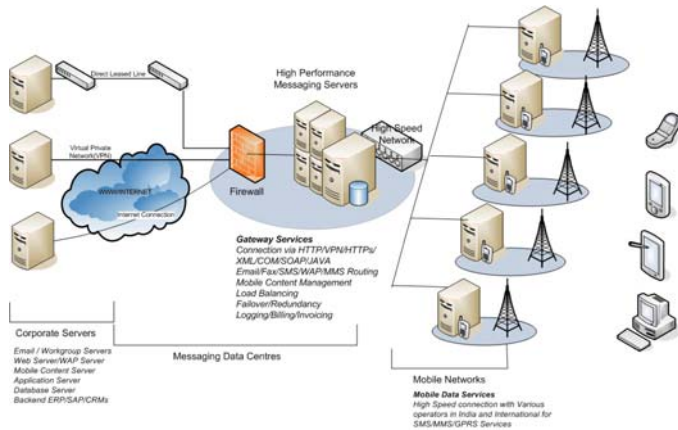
Direct Leased Line

High Performance Messaging Servers

Virtual Private Network(VPN)

High Speed Network

WWW/INTERNET

Firewall

Internet Connection

Gateway Services
Connection via HTTP/VPN/HTTPs/ XML/COM/SOAP/JAVA
Email/Fax/SMS/WAP/MMS Routing
Mobile Content Management
Load Balancing
Failover/Redundancy
Logging/Billing/Invoicing

Corporate Servers

Email / Workgroup Servers
Web Server/WAP Server
Mobile Content Server
Application Server
Database Server
Backend ERP/SAP/CRMs

Messaging Data Centres

Mobile Networks

Mobile Data Services
High Speed connection with Various operators in India and International for SMS/MMS/GPRS Services